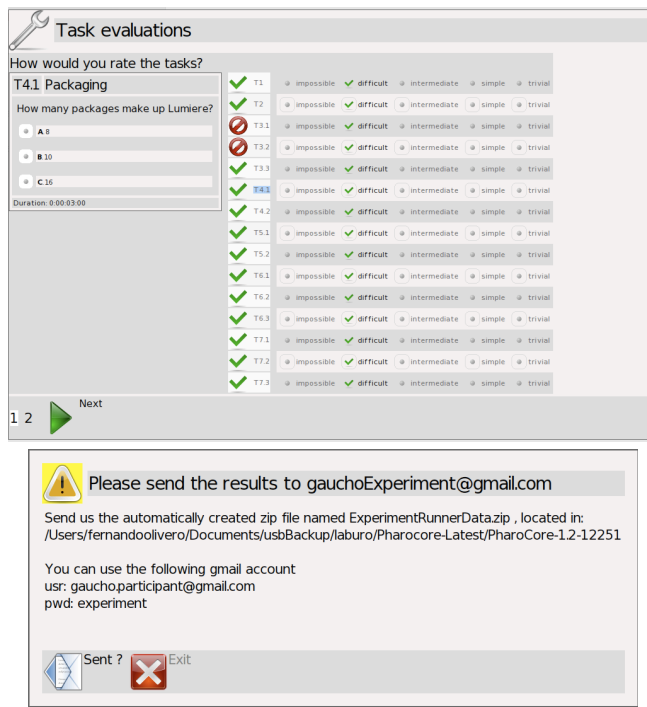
Task evaluations

How would you rate the tasks?

T4.1 Packaging

How many packages make up Lumiere?

A 8

B 10

C 16

Duration: 0:00:03:00

| | | | | | | |
|---|---|---|---|---|---|---|
| T1 | impossible | difficult | intermediate | simple | trivial |
| T2 | impossible | difficult | intermediate | simple | trivial |
| T3.1 | impossible | difficult | intermediate | simple | trivial |
| T3.2 | impossible | difficult | intermediate | simple | trivial |
| T3.3 | impossible | difficult | intermediate | simple | trivial |
| T4.1 | impossible | difficult | intermediate | simple | trivial |
| T4.2 | impossible | difficult | intermediate | simple | trivial |
| T5.1 | impossible | difficult | intermediate | simple | trivial |
| T5.2 | impossible | difficult | intermediate | simple | trivial |
| T6.1 | impossible | difficult | intermediate | simple | trivial |
| T6.2 | impossible | difficult | intermediate | simple | trivial |
| T6.3 | impossible | difficult | intermediate | simple | trivial |
| T7.1 | impossible | difficult | intermediate | simple | trivial |
| T7.2 | impossible | difficult | intermediate | simple | trivial |
| T7.3 | impossible | difficult | intermediate | simple | trivial |

1 2 Next

Please send the results to gauchoExperiment@gmail.com

Send us the automatically created zip file named ExperimentRunnerData.zip , located in: /Users/fernandoolivero/Documents/usbBackup/laburo/Pharocore-Latest/PharoCore-1.2-12251

You can use the following gmail account
usr: gaucho.participant@gmail.com
pwd: experiment

Sent ? Exit